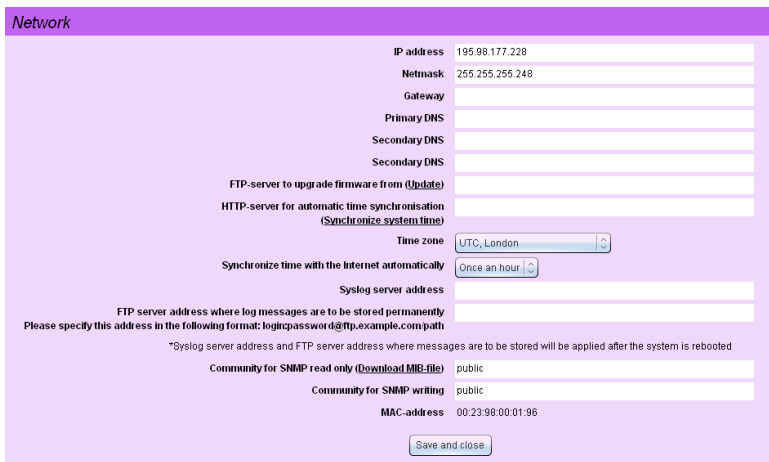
Network

| | |
|---|---|
| IP address | 195.98.177.228 |
| Netmask | 255.255.255.248 |
| Gateway | |
| Primary DNS | |
| Secondary DNS | |
| Secondary DNS | |
| FTP-server to upgrade firmware from (Update) | |
| HTTP-server for automatic time synchronisation (Synchronize system time) | |
| Time zone | UTC, London |
| Synchronize time with the Internet automatically | Once an hour |
| Syslog server address | |
| FTP server address where log messages are to be stored permanently Please specify this address in the following format: login:password@ftp.example.com/path | |

*Syslog server address and FTP server address where messages are to be stored will be applied after the system is rebooted

| | |
|---|---|
| Community for SNMP read only (Download MIB-file) | public |
| Community for SNMP writing | public |
| MAC-address | 00:23:98:00:01:96 |

Save and close